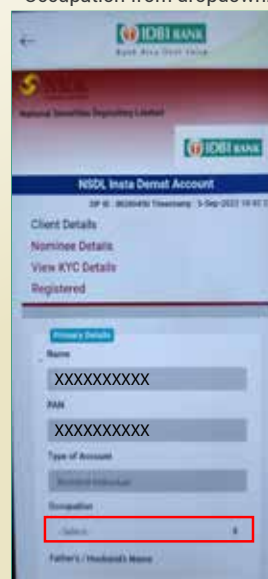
Occupation from dropdown

IDBI BANK

NSDL

National Securities Depository Limited

IDBI BANK

NSDL Insta Demat Account

DP ID : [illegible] Timestamp : 5-Sep-2022 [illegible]

Client Details

Nominee Details

View KYC Details

Registered

Primary Details

Name

XXXXXXXXXX

PAN

XXXXXXXXXX

Type of Account

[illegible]

Occupation

-Select-

Father's / Husband's Name